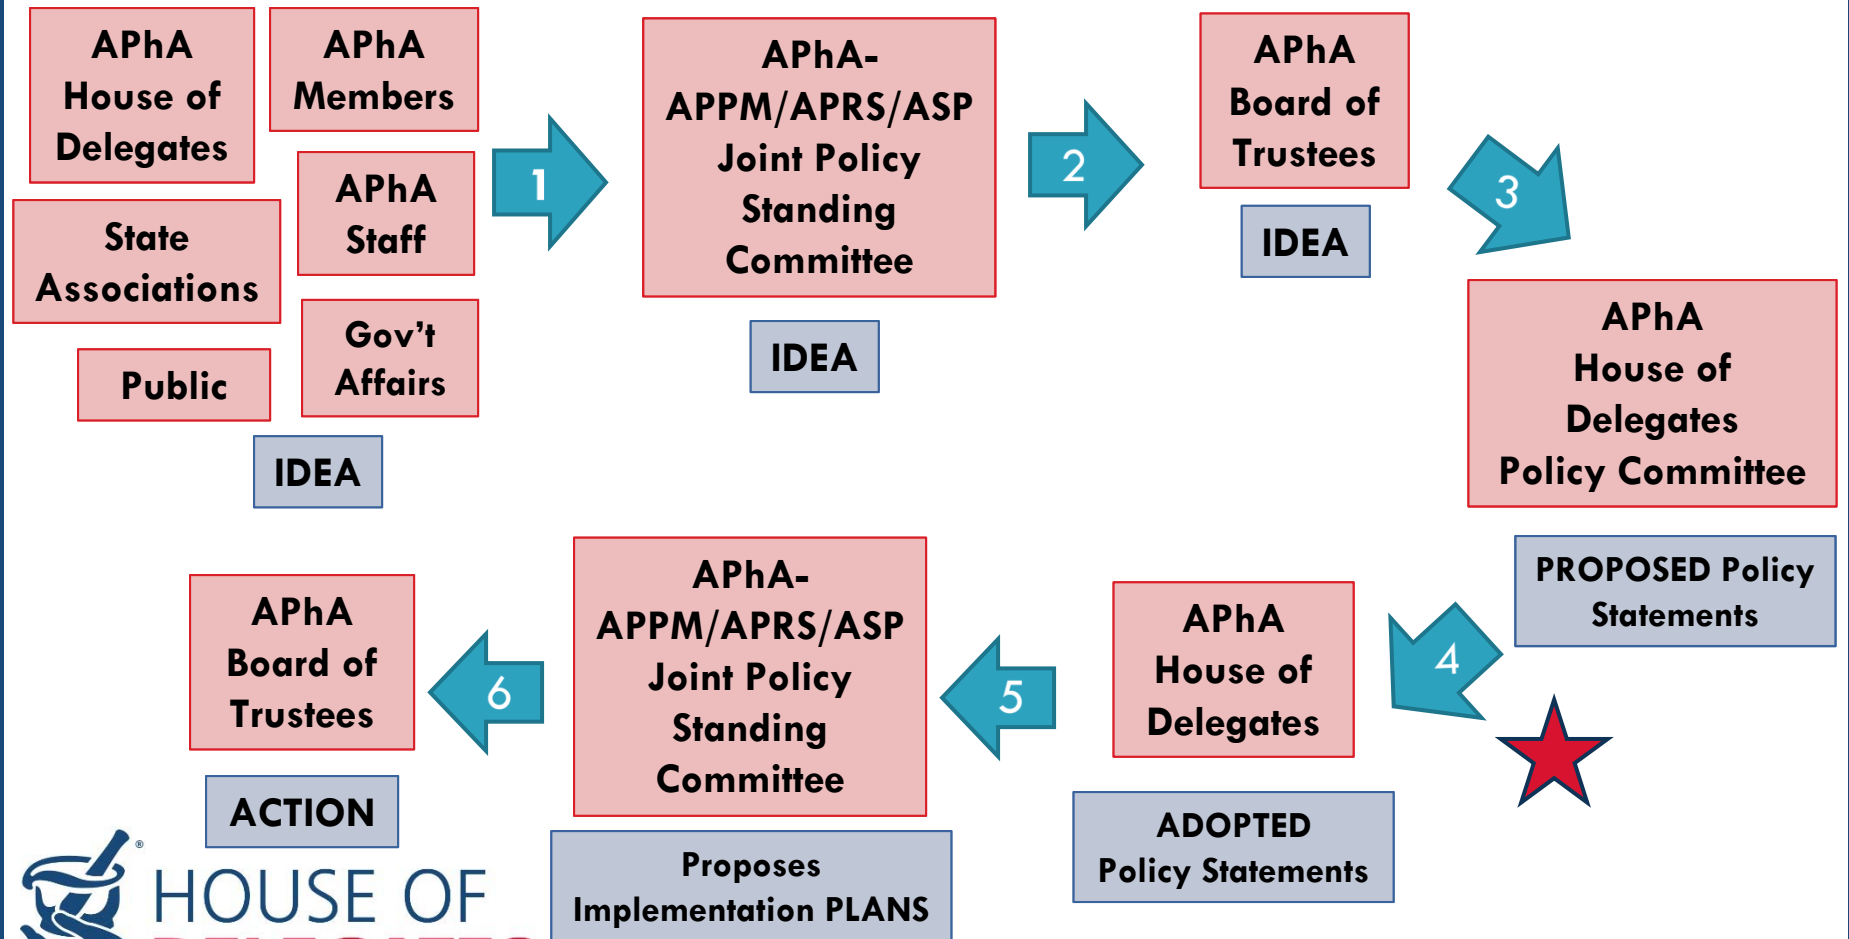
APhA House of Delegates

APhA Members

APhA Staff

State Associations

Gov't Affairs

Public

IDEA

1

APhA-APPM/APRS/ASP Joint Policy Standing Committee

IDEA

2

APhA Board of Trustees

IDEA

3

APhA House of Delegates Policy Committee

PROPOSED Policy Statements

4

APhA House of Delegates

ADOPTED Policy Statements

5

APhA-APPM/APRS/ASP Joint Policy Standing Committee

Proposes Implementation PLANS

6

APhA Board of Trustees

ACTION

HOUSE OF